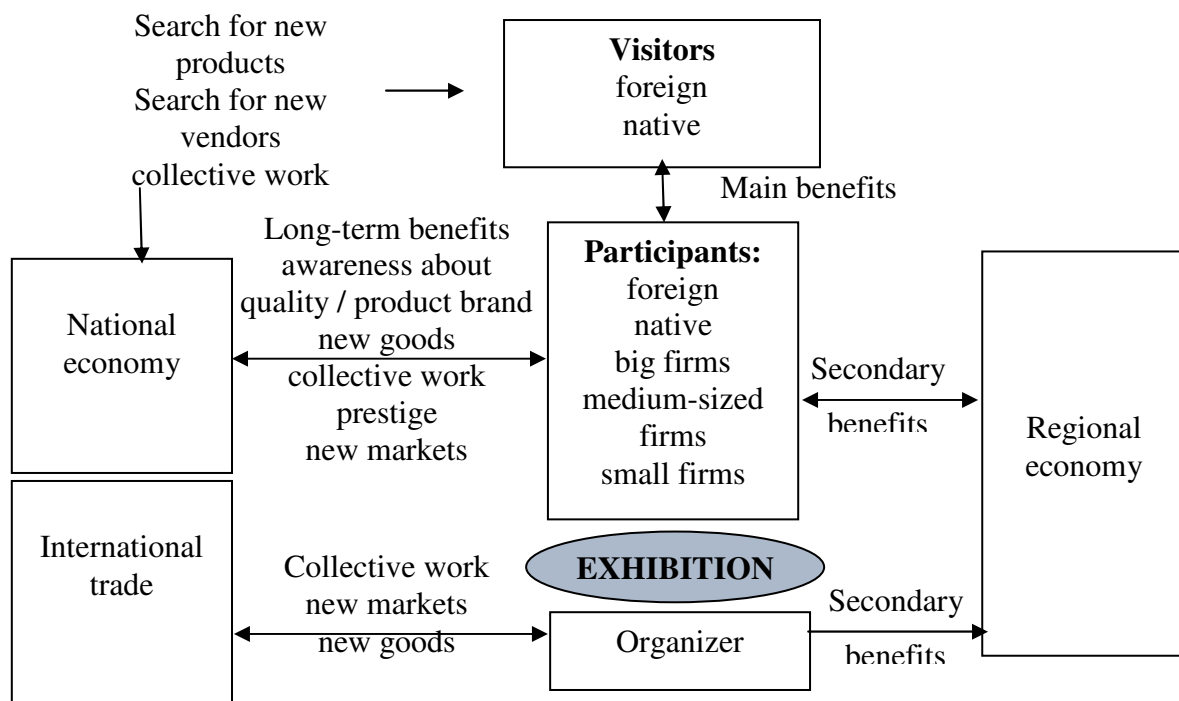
Search for new products
Search for new vendors
collective work

Visitors
foreign
native

Main benefits

Long-term benefits
awareness about quality / product brand
new goods
collective work
prestige
new markets

National economy

Participants:
foreign
native
big firms
medium-sized firms
small firms

Secondary benefits

Regional economy

International trade

Collective work
new markets
new goods

EXHIBITION

Organizer

Secondary benefits